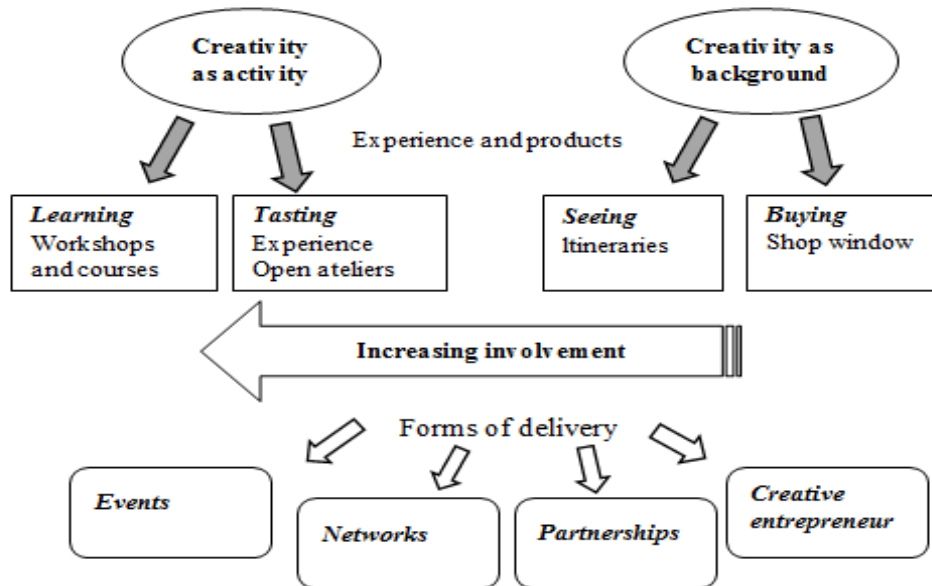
Creativity as activity

Creativity as background

Experience and products

*Learning*
Workshops and courses

*Tasting*
Experience
Open ateliers

*Seeing*
Itineraries

*Buying*
Shop window

Increasing involvement

Forms of delivery

*Events*

*Networks*

*Partnerships*

*Creative entrepreneur*